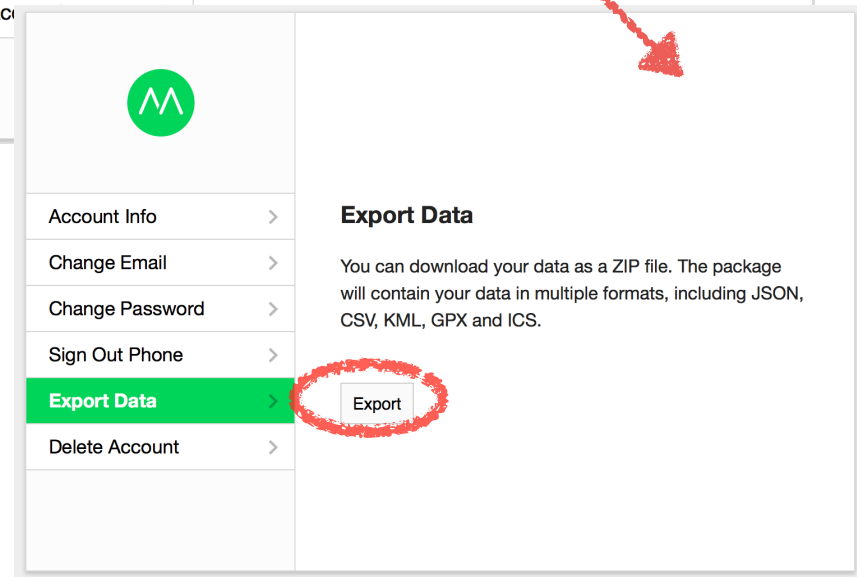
Account Info
Change Email
Change Password
Sign Out Phone
Export Data
Delete Account

Export Data

You can download your data as a ZIP file. The package will contain your data in multiple formats, including JSON, CSV, KML, GPX and ICS.

Export